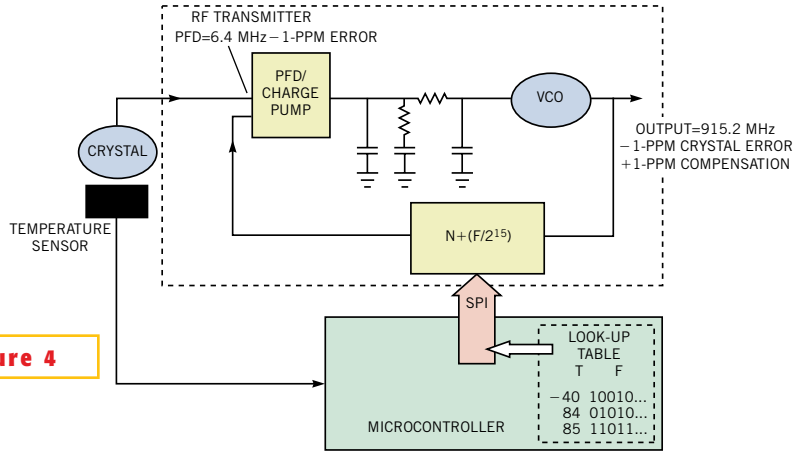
RF TRANSMITTER
PFD=6.4 MHz – 1-PPM ERROR

PFD/ CHARGE PUMP

VCO

CRYSTAL

OUTPUT=915.2 MHz
– 1-PPM CRYSTAL ERROR
+1-PPM COMPENSATION

TEMPERATURE SENSOR

N+(F/$2^{15}$)

SPI

ure 4

LOOK-UP TABLE

| T | F |
|---|---|
| –40 | 10010... |
| 84 | 01010... |
| 85 | 11011... |

MICROCONTROLLER